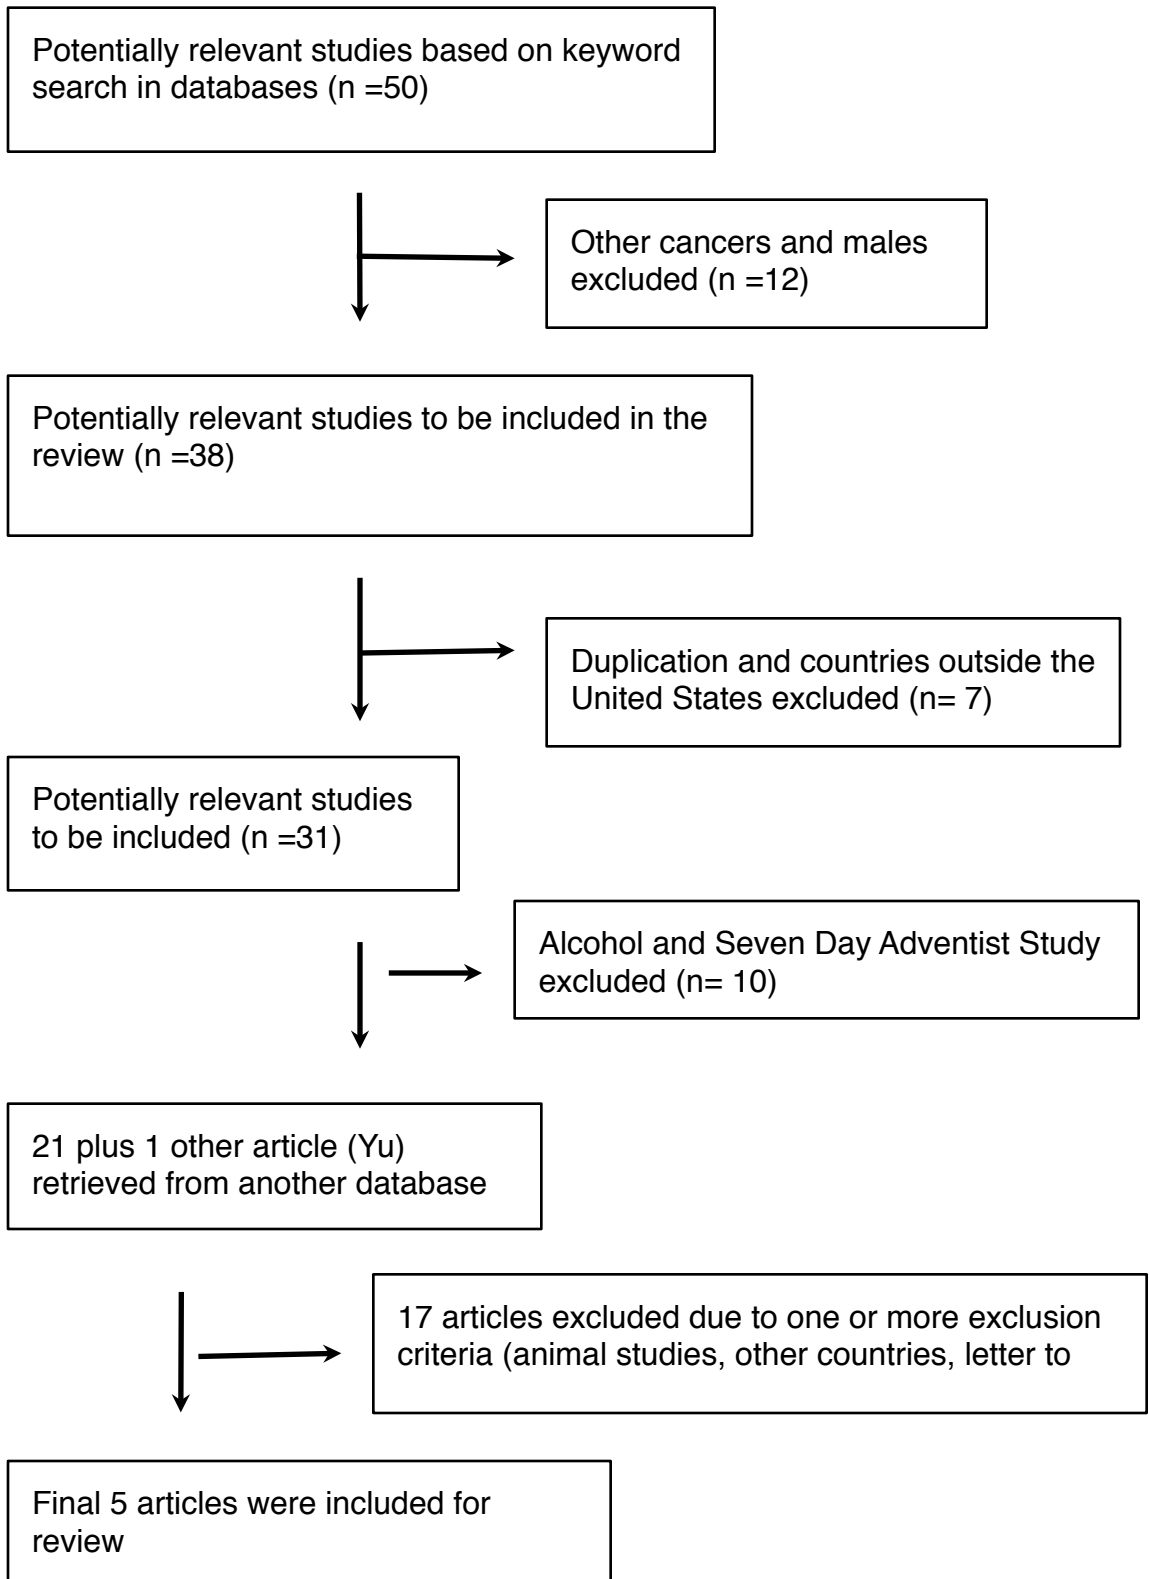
Potentially relevant studies based on keyword search in databases (n =50)

Other cancers and males excluded (n =12)

Potentially relevant studies to be included in the review (n =38)

Duplication and countries outside the United States excluded (n= 7)

Potentially relevant studies to be included (n =31)

Alcohol and Seven Day Adventist Study excluded (n= 10)

21 plus 1 other article (Yu) retrieved from another database

17 articles excluded due to one or more exclusion criteria (animal studies, other countries, letter to

Final 5 articles were included for review